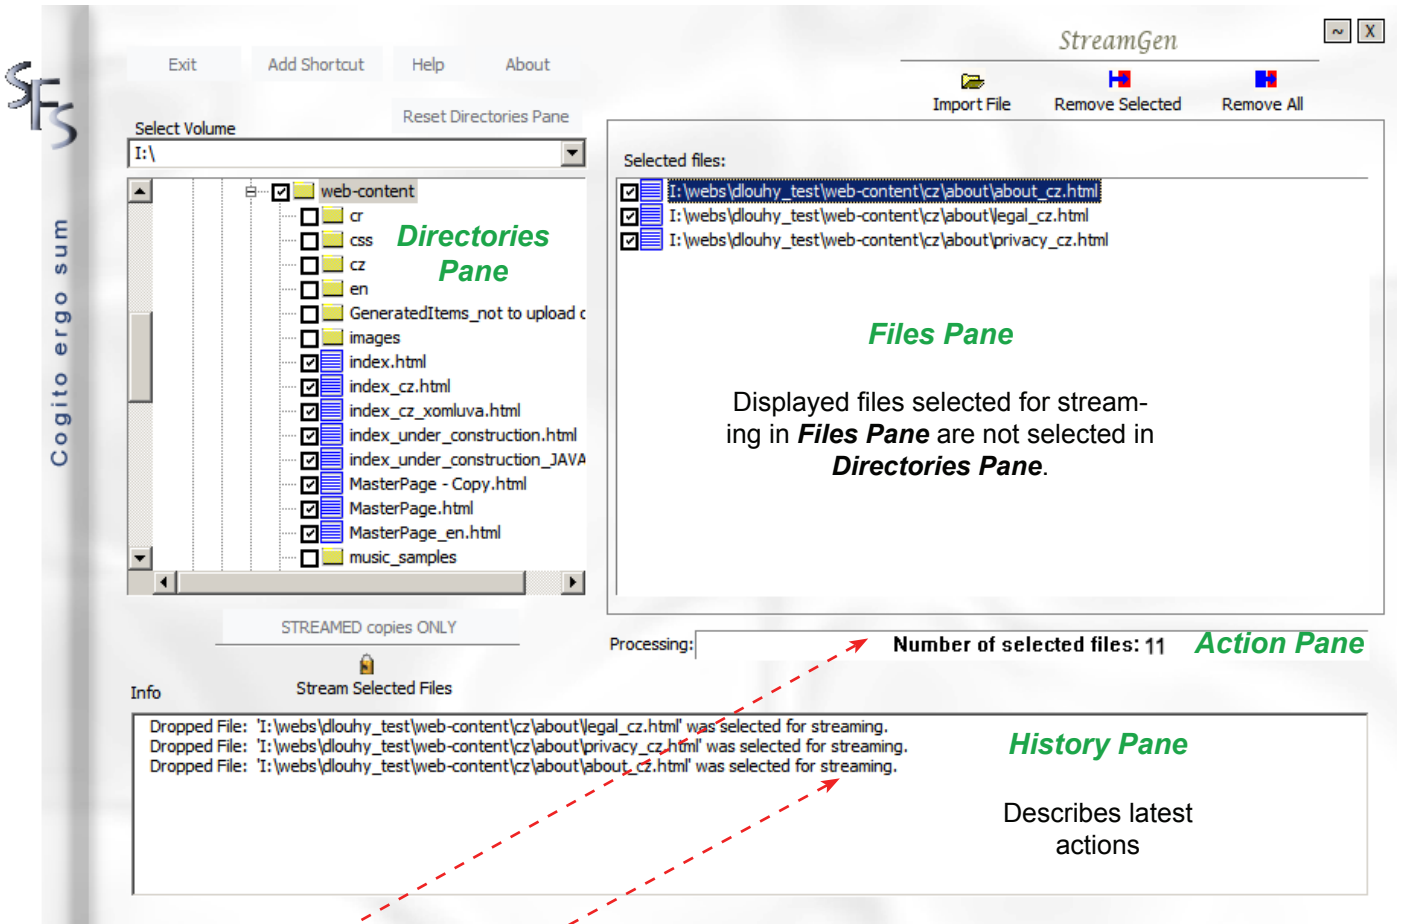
SFS

Cogito ergo sum

Exit Add Shortcut Help About

StreamGen

~ X

Import File Remove Selected Remove All

Select Volume

Reset Directories Pane

I:\

web-content
cr
css
cz
en
GeneratedItems_not to upload c
images
index.html
index_cz.html
index_cz_xomluva.html
index_under_construction.html
index_under_construction_JAVA
MasterPage - Copy.html
MasterPage.html
MasterPage_en.html
music_samples

Directories Pane

Selected files:

I:\webs\dlouhy_test\web-content\cz\about\about_cz.html
I:\webs\dlouhy_test\web-content\cz\about\legal_cz.html
I:\webs\dlouhy_test\web-content\cz\about\privacy_cz.html

Files Pane

Displayed files selected for streaming in **Files Pane** are not selected in **Directories Pane**.

STREAMED copies ONLY

Processing:

Number of selected files: 11

Action Pane

Info

Stream Selected Files

Dropped File: 'I:\webs\dlouhy_test\web-content\cz\about\legal_cz.html' was selected for streaming.
Dropped File: 'I:\webs\dlouhy_test\web-content\cz\about\privacy_cz.html' was selected for streaming.
Dropped File: 'I:\webs\dlouhy_test\web-content\cz\about\about_cz.html' was selected for streaming.

History Pane

Describes latest actions